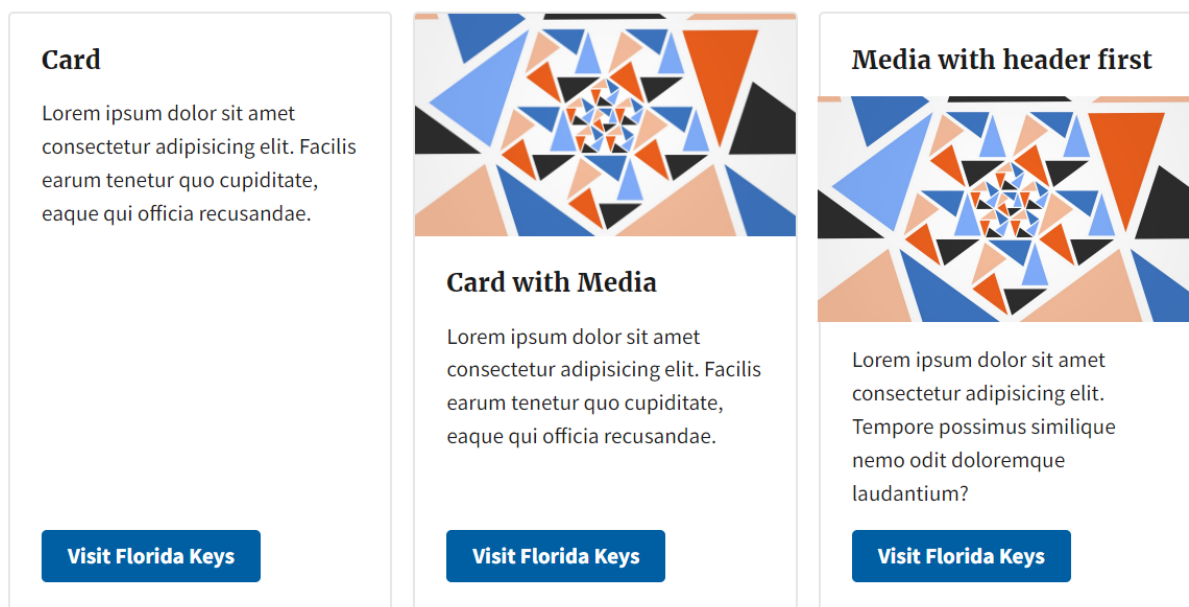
Card

Lorem ipsum dolor sit amet consectetur adipisicing elit. Facilis earum tenetur quo cupiditate, eaque qui officia recusandae.

Visit Florida Keys

Card with Media

Lorem ipsum dolor sit amet consectetur adipisicing elit. Facilis earum tenetur quo cupiditate, eaque qui officia recusandae.

Visit Florida Keys

Media with header first

Lorem ipsum dolor sit amet consectetur adipisicing elit. Tempore possimus similique nemo odit doloremque laudantium?

Visit Florida Keys